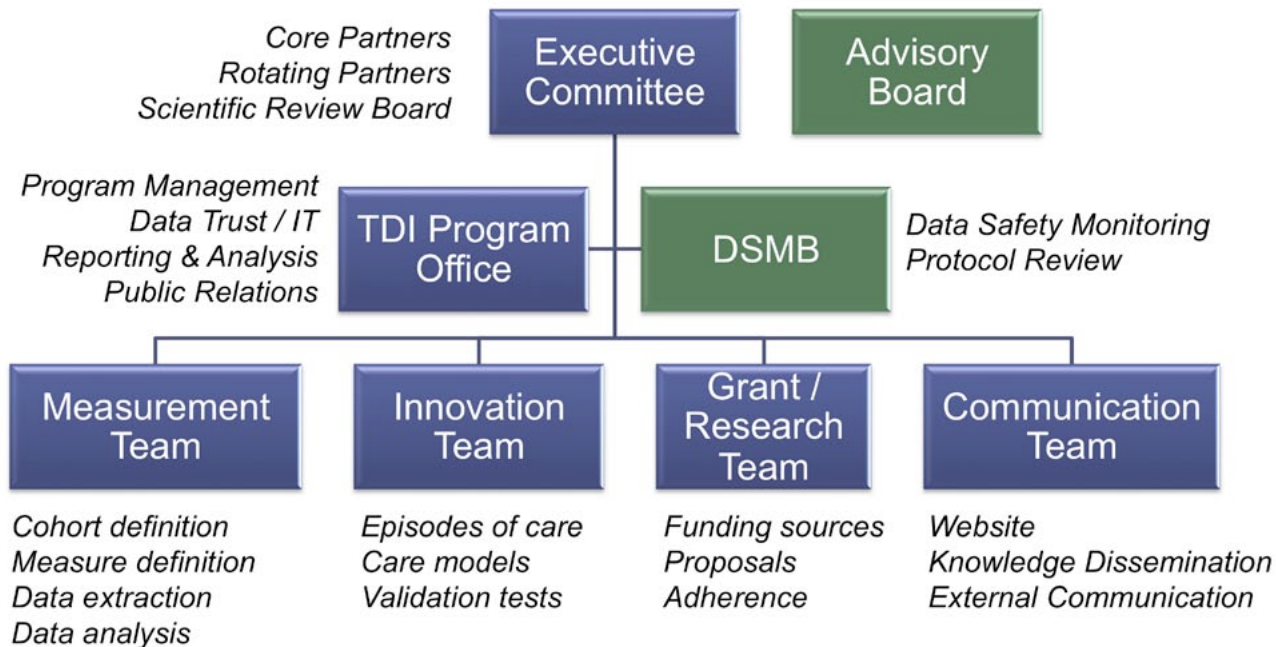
Core Partners
Rotating Partners
Scientific Review Board

Executive Committee

Advisory Board

Program Management
Data Trust / IT
Reporting & Analysis
Public Relations

TDI Program Office

DSMB

Data Safety Monitoring
Protocol Review

Measurement Team

Innovation Team

Grant / Research Team

Communication Team

Cohort definition
Measure definition
Data extraction
Data analysis

Episodes of care
Care models
Validation tests

Funding sources
Proposals
Adherence

Website
Knowledge Dissemination
External Communication